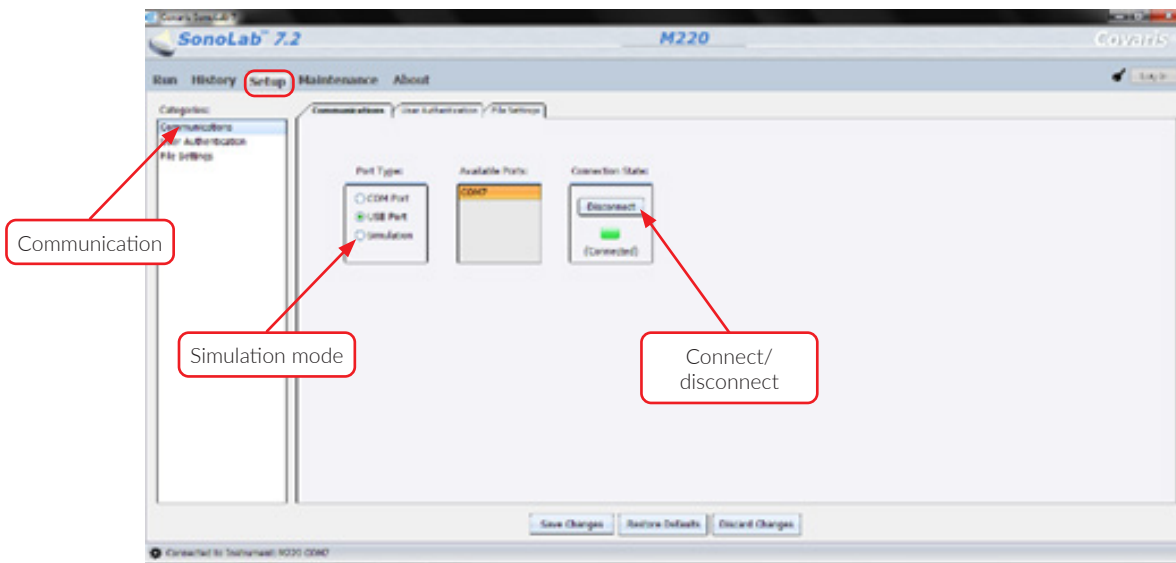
Covaris SonoLab
SonoLab™ 7.2
M220
Covaris
Run History Setup Maintenance About
Log In
Categories:
Communications
User Authentication
File Settings
Communications
User Authentication
File Settings
Port Type:
COM Port
USB Port
Simulation
Available Ports:
COM7
Connection State:
Disconnect
(Connected)
Communication
Simulation mode
Connect/ disconnect
Save Changes
Restore Defaults
Discard Changes
Connected to Instrument: M220 COM7